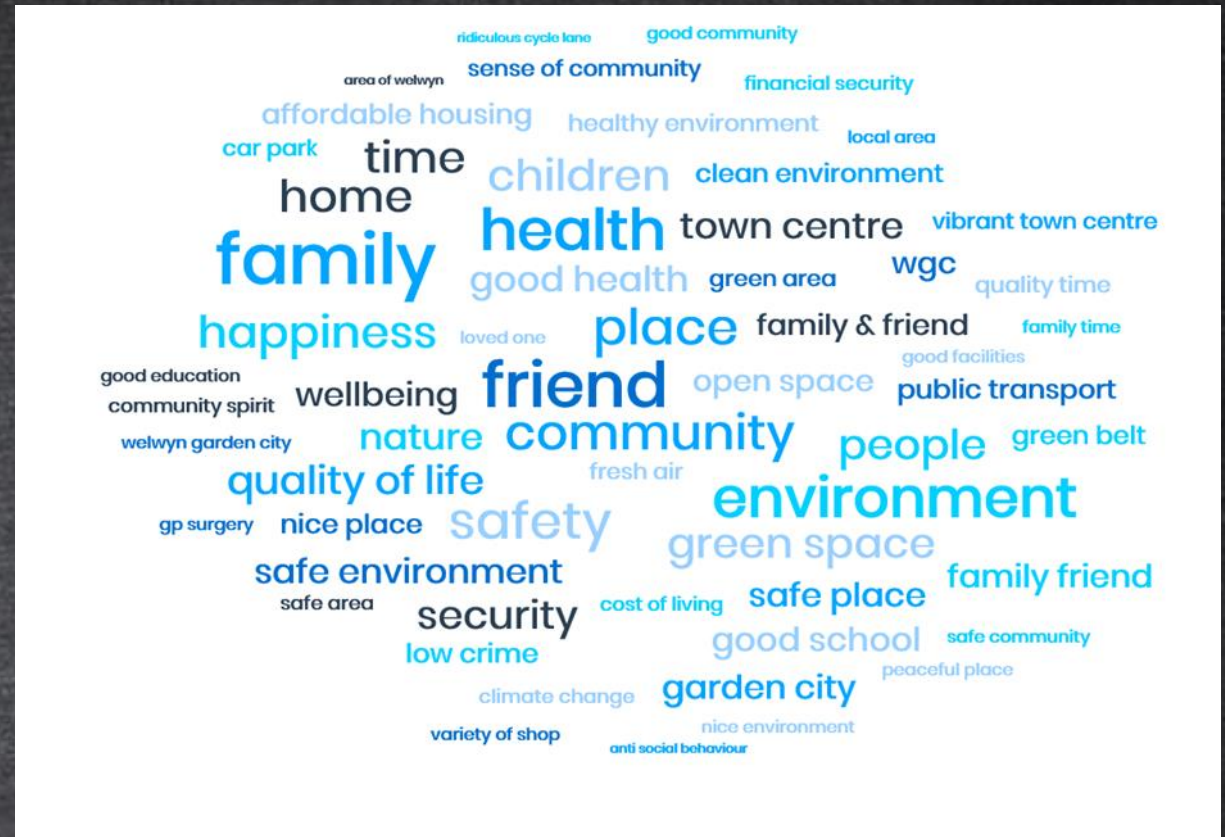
ridiculous cycle lane
good community
area of welwyn
sense of community
financial security
affordable housing
healthy environment
car park
time
local area
children
clean environment
home
health
town centre
vibrant town centre
family
good health
green area
wgc
quality time
happiness
loved one
place
family & friend
family time
good facilities
good education
friend
open space
community spirit
wellbeing
public transport
welwyn garden city
nature
community
people
green belt
fresh air
quality of life
environment
gp surgery
nice place
safety
green space
safe environment
family friend
safe area
security
cost of living
safe place
good school
safe community
low crime
peaceful place
climate change
garden city
nice environment
variety of shop
anti social behaviour